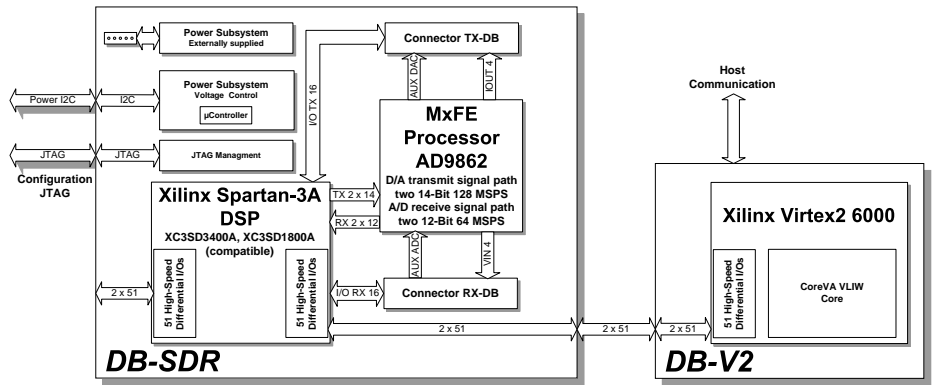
Power Subsystem
Externally supplied

Power Subsystem
Voltage Control
µController

Power I2C
I2C

JTAG
JTAG
JTAG Managment

Configuration
JTAG

Connector TX-DB

I/O TX 16
AUX DAC
IOUT 4

MxFE
Processor
AD9862
D/A transmit signal path
two 14-Bit 128 MSPS
A/D receive signal path
two 12-Bit 64 MSPS

Xilinx Spartan-3A
DSP
XC3SD3400A, XC3SD1800A
(compatible)

TX 2 x 14
RX 2 x 12

AUX ADC
VIN 4

2 x 51
51 High-Speed Differential I/Os
51 High-Speed Differential I/Os
I/O RX 16

Connector RX-DB

2 x 51
2 x 51
2 x 51

DB-SDR

Host
Communication

Xilinx Virtex2 6000

51 High-Speed Differential I/Os

CoreVA VLIW
Core

DB-V2